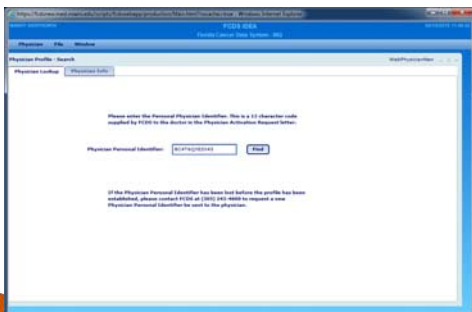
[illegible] - Windows Internet Explorer

FCDS IDEA
Florida Cancer Data System - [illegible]

Physician File Window

Physician Profile - Search

Physician Lookup Physician Info

Please enter the Personal Physician Identifier. This is a 12 character code supplied by FCDS to the doctor in the Physician Activation Request letter.

Physician Personal Identifier: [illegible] Find

If the Physician Personal Identifier has been lost before the profile has been established, please contact FCDS at (305) 243-4600 to request a new Physician Personal Identifier be sent to the physician.